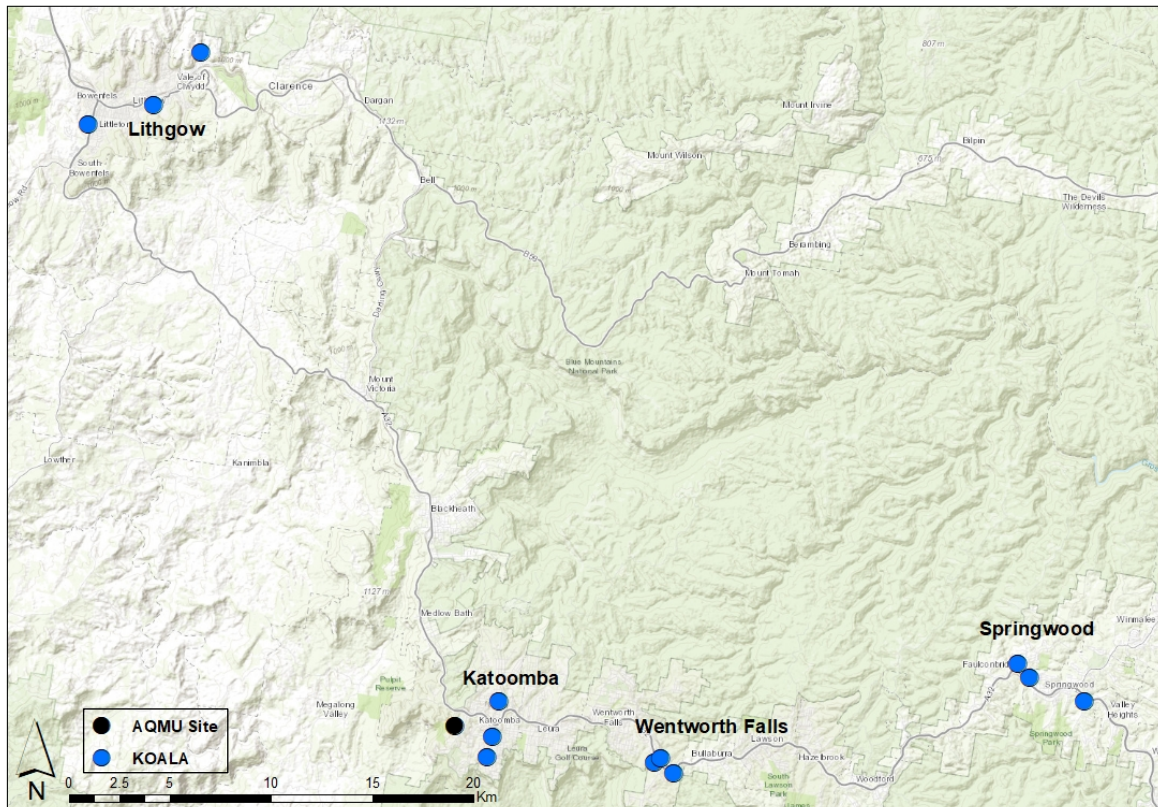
Bowenfels
Vale of Clwydd
Lithgow
Littleton
Clarence
Dargan
1132m
South Bowenfels
Bell
Mount Wilson
Mount Irvine
807m
Bilpin
The Devils Wilderness
Berambing
Mount Tomah
B59
Blue Mountains National Park
Mount Victoria
A32
Lowther
Kanimbla
Blackheath
1127m
Medlow Bath
Megalong Valley
Pulpit Reserve
Katoomba
Katoomba
Leura
Wentworth Falls
Leura Golf Course
Wentworth Falls
Bullaburra
Lawson
Hazelbrook
South Lawson Park
Woodford
Springwood
Faulconbridge
Springwood
Valley Heights
Springwood Park
Winmalee
A32
AQMU Site
KOALA
N
0 2.5 5 10 15 20 Km